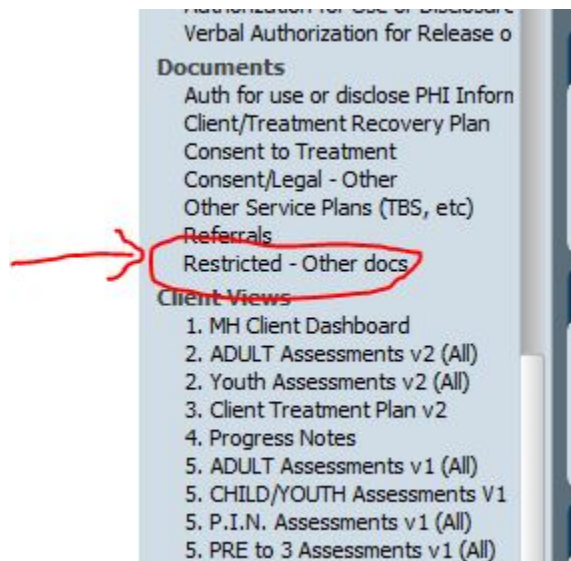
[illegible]
Verbal Authorization for Release o

Documents
Auth for use or disclose PHI Inforn
Client/Treatment Recovery Plan
Consent to Treatment
Consent/Legal - Other
Other Service Plans (TBS, etc)
Referrals
Restricted - Other docs

Client Views
1. MH Client Dashboard
2. ADULT Assessments v2 (All)
2. Youth Assessments v2 (All)
3. Client Treatment Plan v2
4. Progress Notes
5. ADULT Assessments v1 (All)
5. CHILD/YOUTH Assessments V1
5. P.I.N. Assessments v1 (All)
5. PRE to 3 Assessments v1 (All)